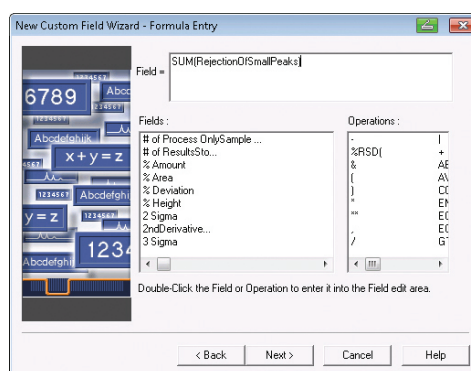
New Custom Field Wizard - Formula Entry

1234567
6789
Abc
Abcdefghijk
4567
$x + y = z$
1234567
Abcdefghi
$y = z$
1234
Abcdefghi

Field = SUM(RejectionOfSmallPeaks)

Fields :
# of Process OnlySample ...
# of ResultsSto...
% Amount
% Area
% Deviation
% Height
2 Sigma
2ndDerivative...
3 Sigma

Operations :
-
%RSD(
&
(
)
*
**
,
/

|
+
AE
A\
CC
EN
EC
EC
G

Double-Click the Field or Operation to enter it into the Field edit area.

< Back
Next >
Cancel
Help